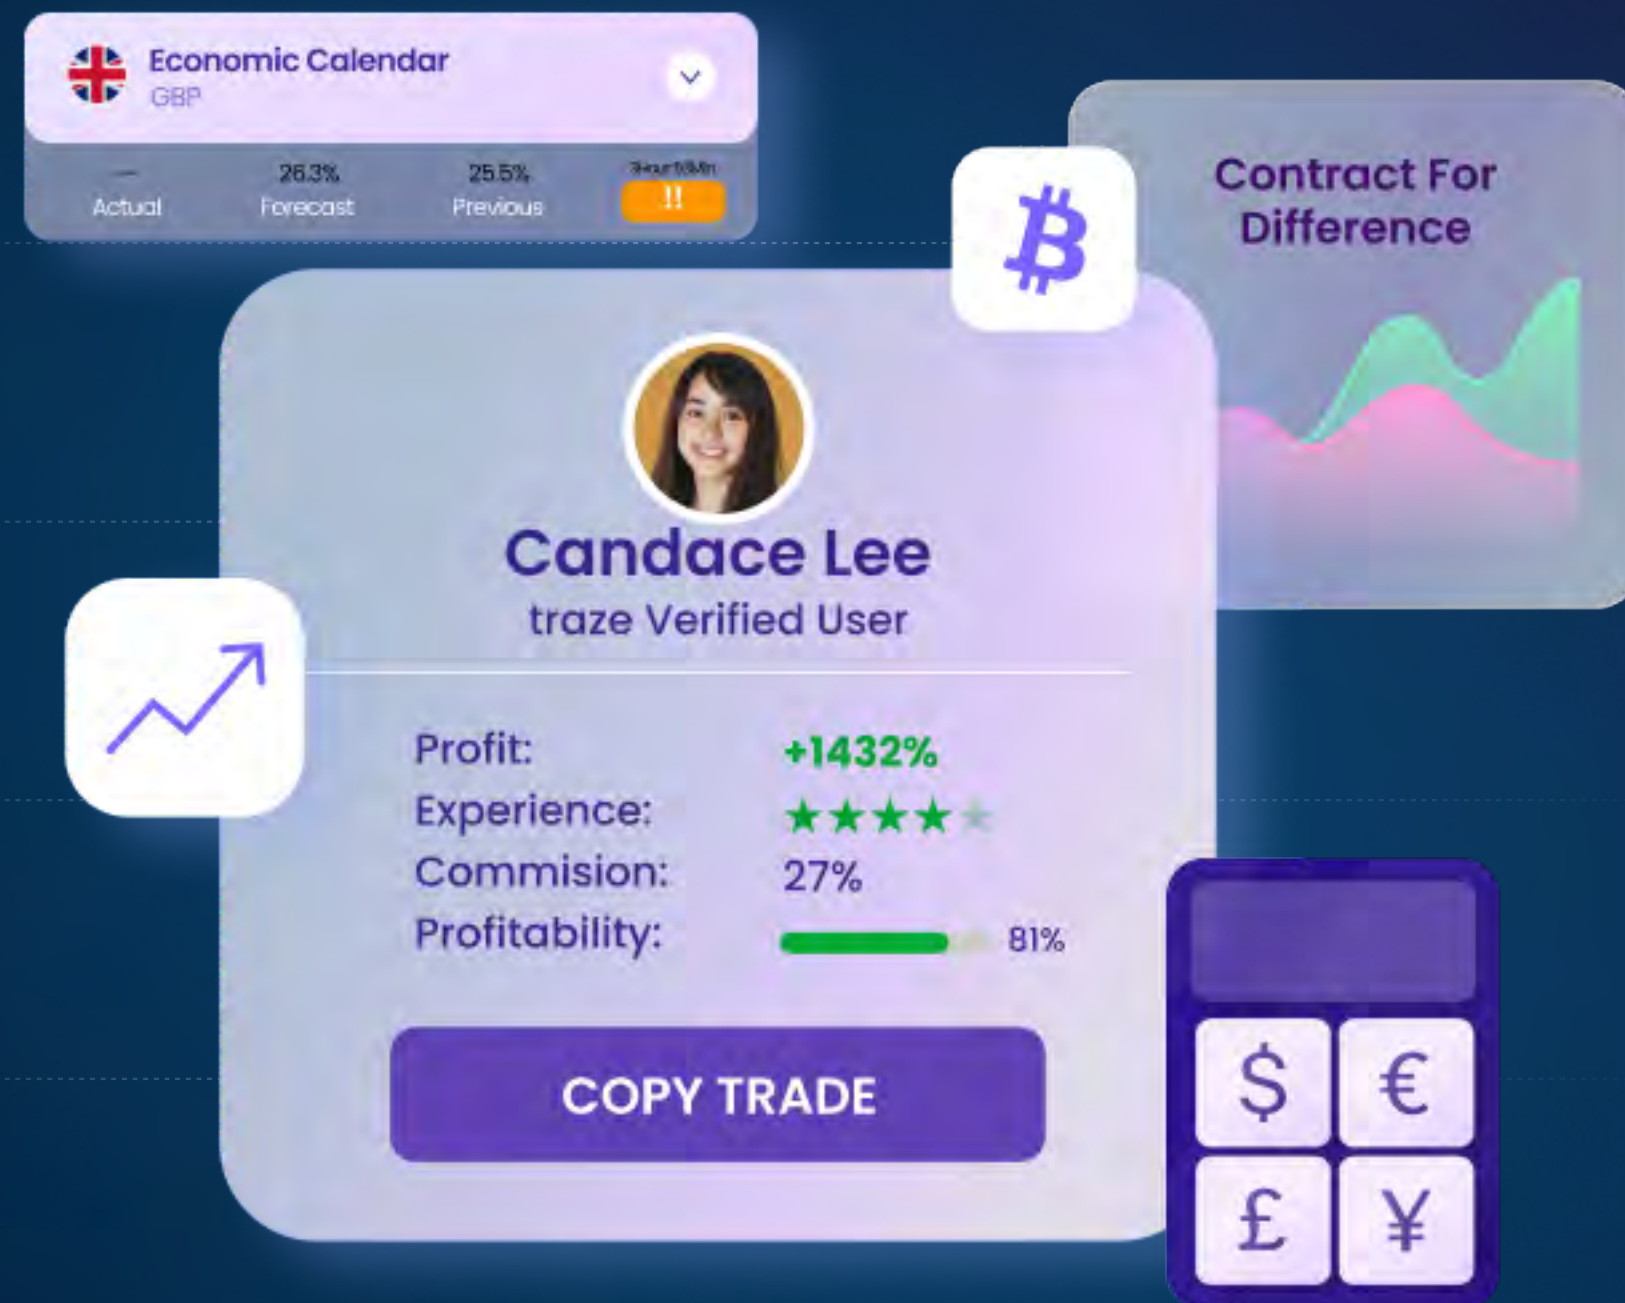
Economic Calendar
GBP

| — | 26.3% | 25.5% | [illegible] |
|---|---|---|---|
| Actual | Forecast | Previous | !! |

Contract For Difference

Candace Lee
traze Verified User

Profit: +1432%
Experience: ★★★★★
Commision: 27%
Profitability: 81%

COPY TRADE

$ €
£ ¥